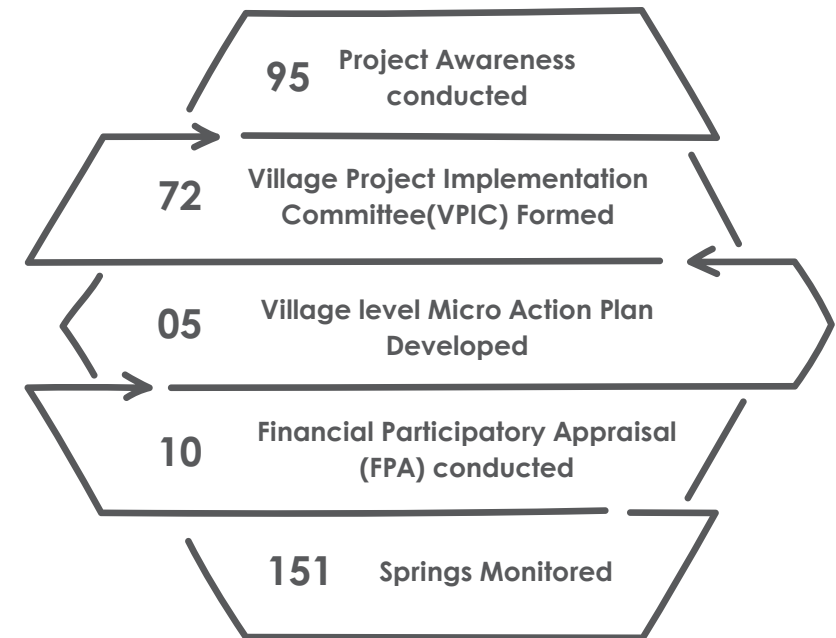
95 Project Awareness conducted

72 Village Project Implementation Committee(VPIC) Formed

05 Village level Micro Action Plan Developed

10 Financial Participatory Appraisal (FPA) conducted

151 Springs Monitored